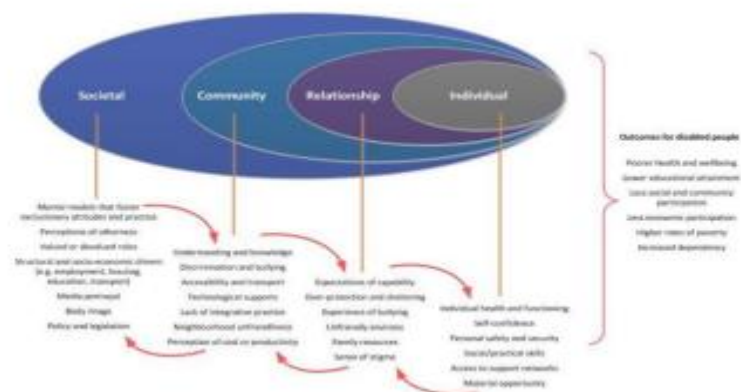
Societal

Community

Relationship

Individual

Mental models that foster exclusionary attitudes and practice
Perceptions of otherness
Valued or devalued roles
Structural and socio-economic drivers (e.g. employment, housing, education, transport)
Media portrayal
Body image
Policy and legislation

Understanding and knowledge
Discrimination and bullying
Accessibility and transport
Technological supports
Lack of integrative practice
Neighbourhood unfriendliness
Perception of cost vs productivity

Expectations of capability
Over-protection and sheltering
Experience of bullying
Unfriendly enemies
Family resources
Sense of stigma

Individual health and functioning
Self-confidence
Personal safety and security
Social/practical skills
Access to support networks
Material opportunity

Outcomes for disabled people
Poorer Health and wellbeing
Lower educational attainment
Less social and community participation
Less economic participation
Higher rates of poverty
Increased dependency